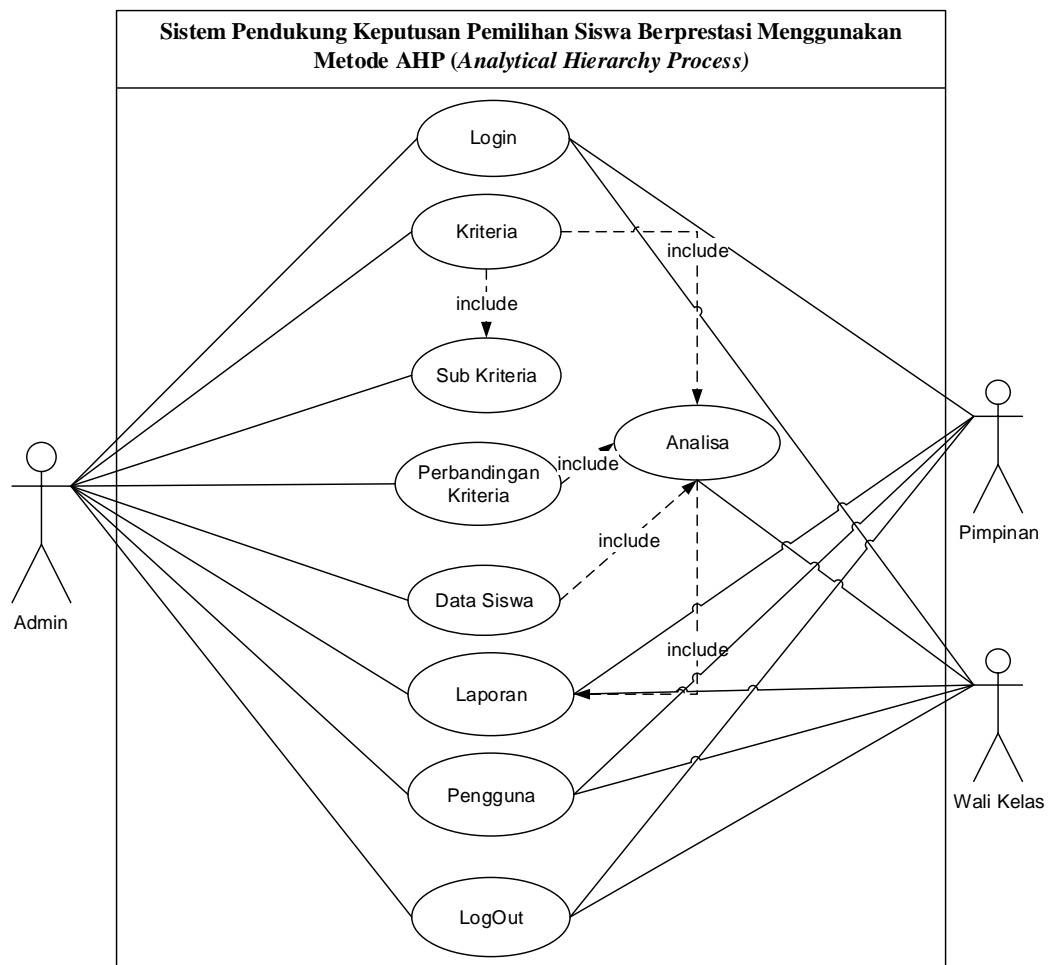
Sistem Pendukung Keputusan Pemilihan Siswa Berprestasi Menggunakan Metode AHP (*Analytical Hierarchy Process)*

Login

Kriteria

include

include

Sub Kriteria

Analisa

Perbandingan Kriteria

include

include

Data Siswa

include

Laporan

Pengguna

LogOut

Admin

Pimpinan

Wali Kelas